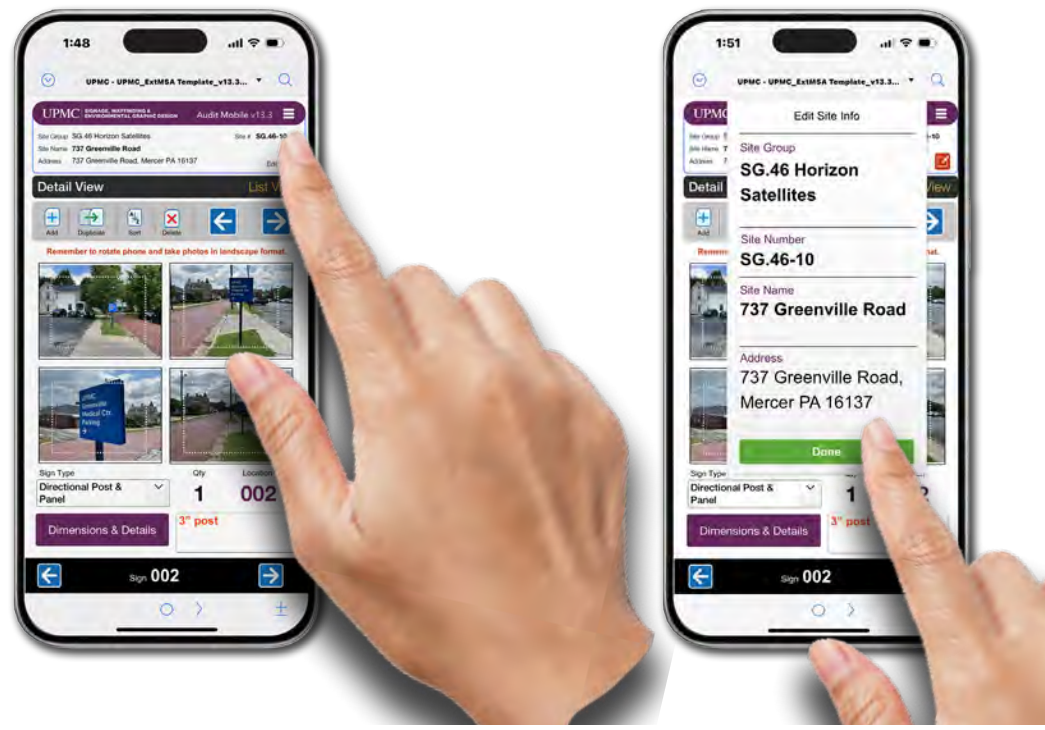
1:48

UPMC - UPMC_ExtMSA Template_v13.3...

UPMC SIGNAGE, WAYFINDING & ENVIRONMENTAL GRAPHIC DESIGN Audit Mobile v13.3

Site Group SG.46 Horizon Satellites Site # SG.46-10
Site Name 737 Greenville Road
Address 737 Greenville Road, Mercer PA 16137 Edit

Detail View List V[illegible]

Add Duplicate Sort Delete

Remember to rotate phone and take photos in landscape format.

UPMC Greenville Medical Ctr. Parking

Sign Type Qty Location
Directional Post & Panel 1 002

Dimensions & Details 3" post

Sign 002

1:51

UPMC - UPMC_ExtMSA Template_v13.3...

UPMC

Edit Site Info

Site Group
SG.46 Horizon Satellites

Site Number
SG.46-10

Site Name
737 Greenville Road

Address
737 Greenville Road, Mercer PA 16137

Done

Detail View

Add

Remember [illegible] format.

Sign Type
Directional Post & Panel 1

Dimensions & Details 3" post

Sign 002